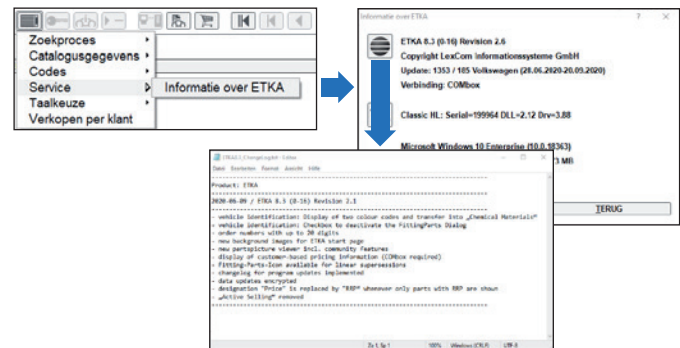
Zoekproces
Catalogusgegevens
Codes
Service
Taalkeuze
Verkopen per klant

Informatie over ETKA

Informatie over ETKA
?
ETKA 8.3 (0-16) Revision 2.6
Copyright LexCom Informationssysteme GmbH
Update: 1353 / 185 Volkswagen (28.06.2020-20.09.2020)
Verbinding: COMbox

Classic HL: Serial=199964 DLL=2.12 Drv=3.88

Microsoft Windows 10 Enterprise (10.0.18363)
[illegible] 3 MB

TERUG

ETKA8.3_ChangeLog.txt - Editor
Datei Bearbeiten Format Ansicht Hilfe

Product: ETKA

2020-06-09 / ETKA 8.3 (0-16) Revision 2.1

- vehicle identification: Display of two colour codes and transfer into „Chemical Materials"
- vehicle identification: Checkbox to deactivate the FittingParts Dialog
- order numbers with up to 20 digits
- new background images for ETKA start page
- new partspicture viewer incl. community features
- display of customer-based pricing information (COMbox required)
- Fitting-Parts-Icon available for linear supersessions
- changelog for program updates implemented
- data updates encrypted
- designation "Price" is replaced by "RRP" whenever only parts with RRP are shown
- „Active Selling" removed

Zeile 1, Spalte 1 100% Windows (CRLF) UTF-8